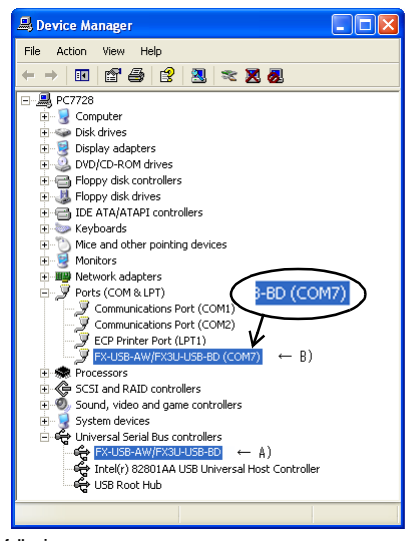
Device Manager

File Action View Help

PC7728
Computer
Disk drives
Display adapters
DVD/CD-ROM drives
Floppy disk controllers
Floppy disk drives
IDE ATA/ATAPI controllers
Keyboards
Mice and other pointing devices
Monitors
Network adapters
Ports (COM & LPT)
Communications Port (COM1)
Communications Port (COM2)
ECP Printer Port (LPT1)
FX-USB-AW/FX3U-USB-BD (COM7) ← B)
Processors
SCSI and RAID controllers
Sound, video and game controllers
System devices
Universal Serial Bus controllers
FX-USB-AW/FX3U-USB-BD ← A)
Intel(r) 82801AA USB Universal Host Controller
USB Root Hub

B-BD (COM7)